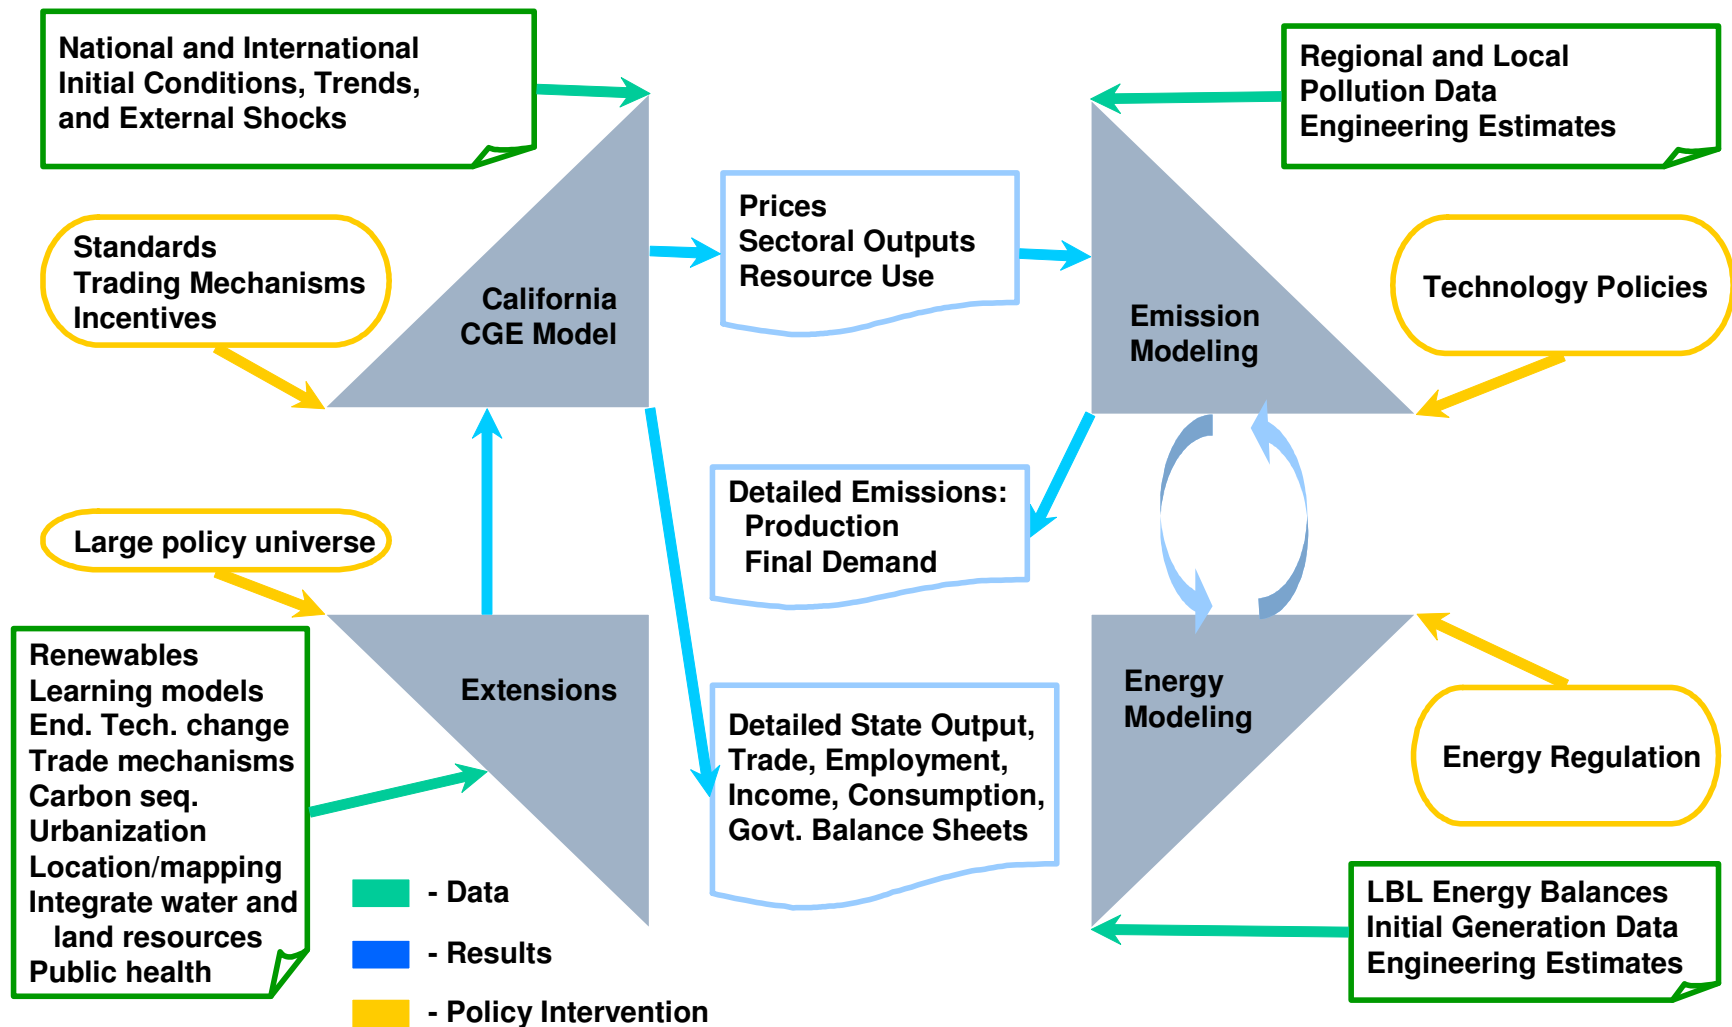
National and International Initial Conditions, Trends, and External Shocks

Regional and Local Pollution Data Engineering Estimates

Standards
Trading Mechanisms
Incentives

California CGE Model

Prices
Sectoral Outputs
Resource Use

Emission Modeling

Technology Policies

Detailed Emissions:
Production
Final Demand

Large policy universe

Extensions

Renewables
Learning models
End. Tech. change
Trade mechanisms
Carbon seq.
Urbanization
Location/mapping
Integrate water and land resources
Public health

Detailed State Output, Trade, Employment, Income, Consumption, Govt. Balance Sheets

Energy Modeling

Energy Regulation

LBL Energy Balances
Initial Generation Data
Engineering Estimates

- Data
- Results
- Policy Intervention